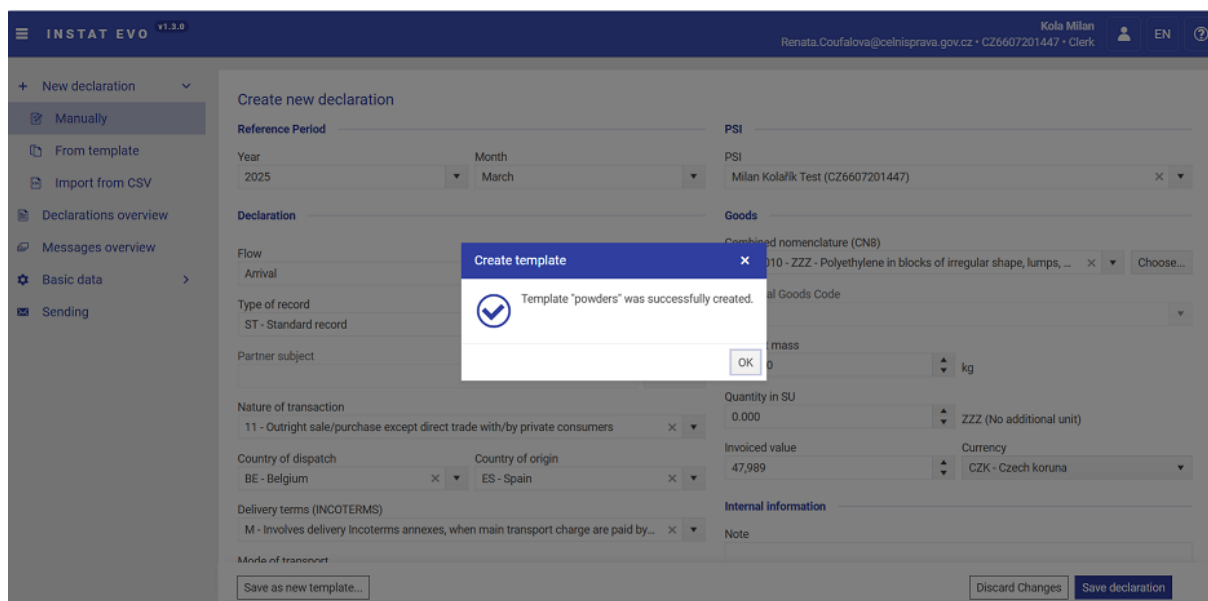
INSTAT EVO v1.3.0

Kola Milan
Renata.Coufalova@celnisprava.gov.cz • CZ6607201447 • Clerk

EN

+ New declaration
Manually
From template
Import from CSV
Declarations overview
Messages overview
Basic data
Sending

Create new declaration

Reference Period

Year
2025

Month
March

Declaration

Flow
Arrival

Type of record
ST - Standard record

Partner subject

Nature of transaction
11 - Outright sale/purchase except direct trade with/by private consumers

Country of dispatch
BE - Belgium

Country of origin
ES - Spain

Delivery terms (INCOTERMS)
M - Involves delivery Incoterms annexes, when main transport charge are paid by...

Mode of transport

PSI

PSI
Milan Kolařík Test (CZ6607201447)

Goods

Combined nomenclature (CN8)
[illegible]010 - ZZZ - Polyethylene in blocks of irregular shape, lumps, ...

Choose...

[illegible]al Goods Code

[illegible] mass
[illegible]0
kg

Quantity in SU
0.000
ZZZ (No additional unit)

Invoiced value
47,989

Currency
CZK - Czech koruna

Internal information

Note

Create template
Template "powders" was successfully created.
OK

Save as new template...
Discard Changes
Save declaration